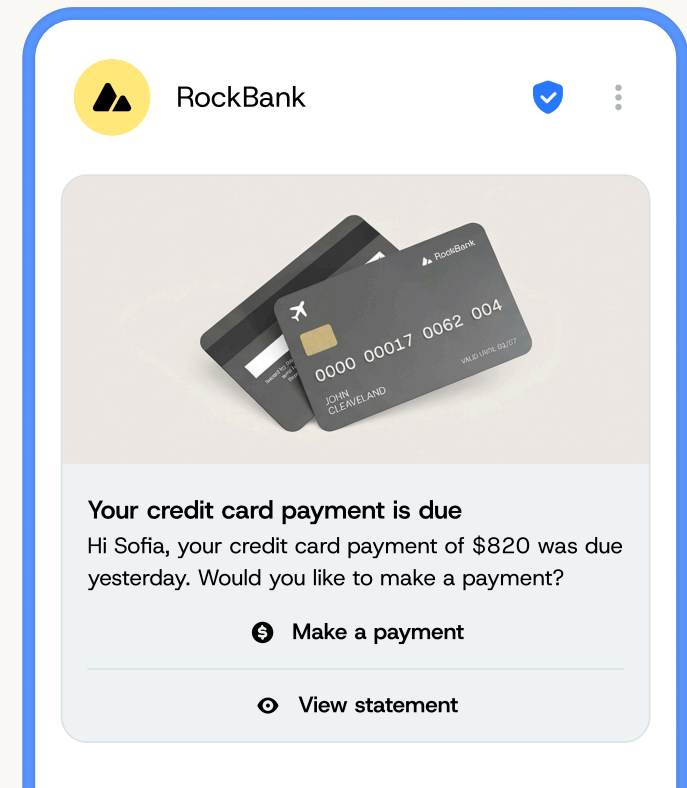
RockBank

RockBank
0000 00017 0062 004
VALID UNTIL 01/27
JOHN CLEAVELAND

Your credit card payment is due
Hi Sofia, your credit card payment of $820 was due yesterday. Would you like to make a payment?

Make a payment

View statement